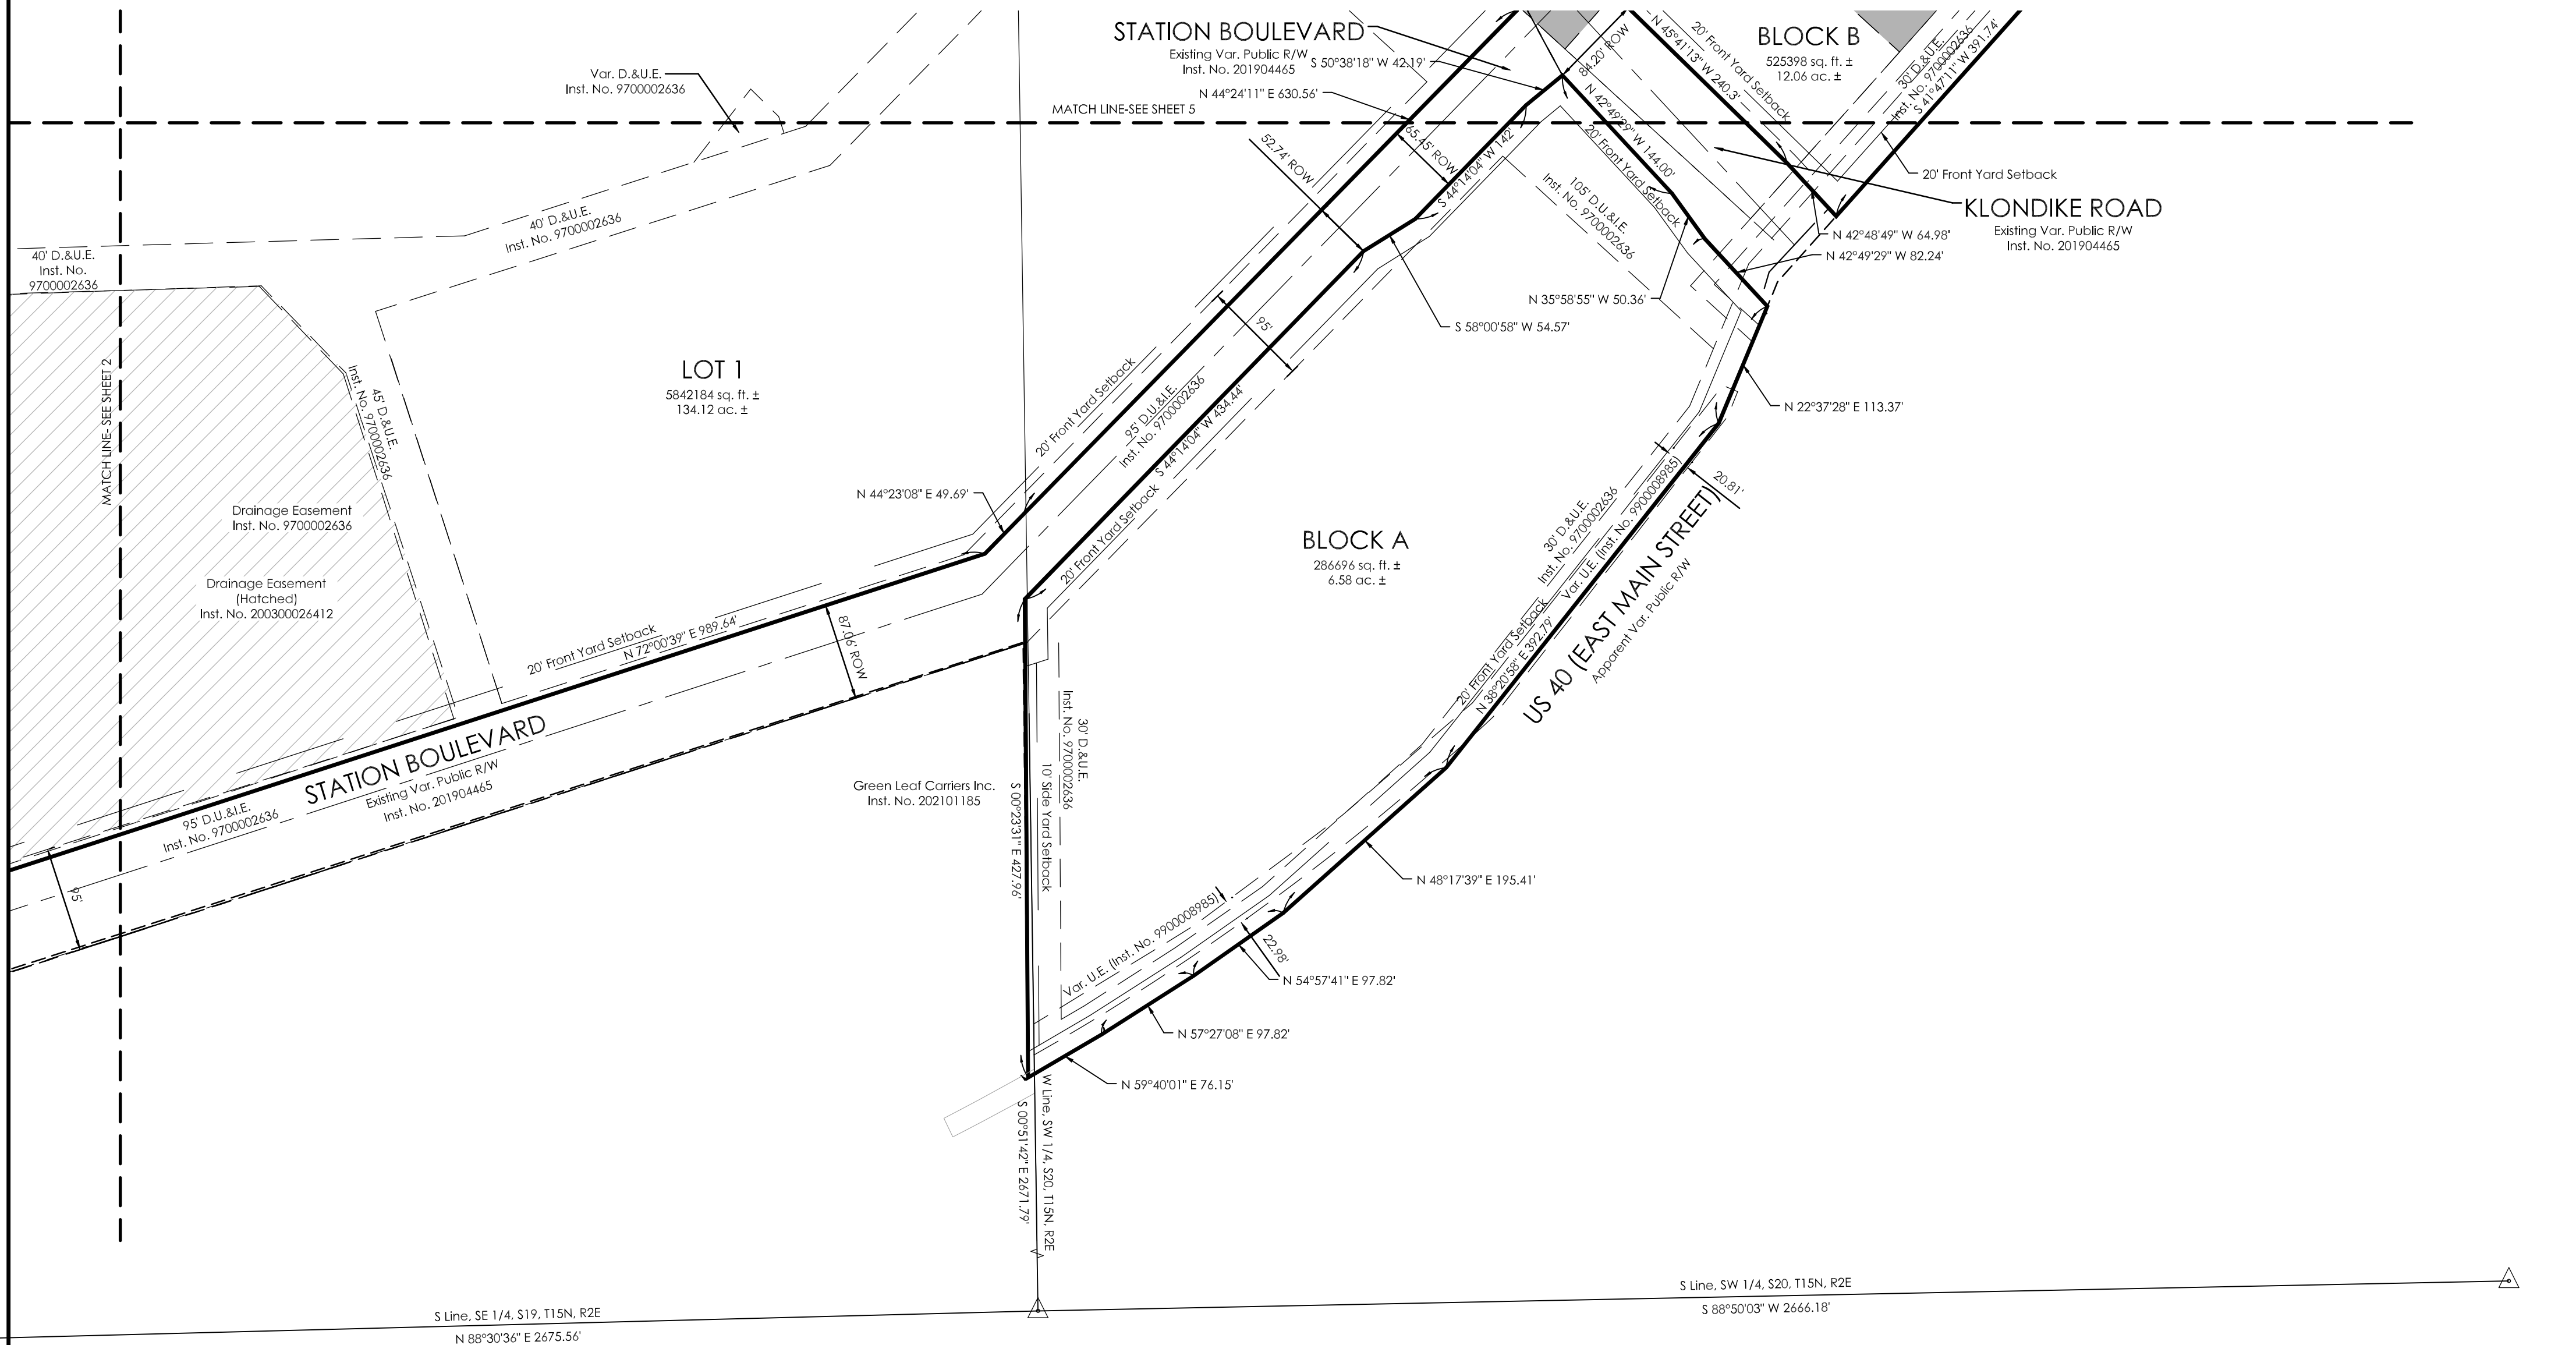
STATION BOULEVARD
Existing Var. Public R/W
Inst. No. 201904465

S 50°38'18" W 42.19'

N 44°24'11" E 630.56'

Var. D.&U.E.
Inst. No. 9700002636

MATCH LINE-SEE SHEET 5

BLOCK B
525398 sq. ft. ±
12.06 ac. ±

N 45°41'13" W 240.3'
84.20' ROW
20' Front Yard Setback
30' D.&U.E.
Inst. No. 9700002636
S 41°47'11" W 391.74'
N 42°49'29" W 144.00'
20' Front Yard Setback
65.45' ROW
S 44°14'04" W 142
52.74' ROW
105' D.U.&I.E.
Inst. No. 9700002636

20' Front Yard Setback

KLONDIKE ROAD
Existing Var. Public R/W
Inst. No. 201904465

N 42°48'49" W 64.98'
N 42°49'29" W 82.24'
N 35°58'55" W 50.36'
S 58°00'58" W 54.57'

40' D.&U.E.
Inst. No. 9700002636

40' D.&U.E.
Inst. No.
9700002636

MATCH LINE- SEE SHEET 2

LOT 1
5842184 sq. ft. ±
134.12 ac. ±

45' D.&U.E.
Inst. No. 9700002636

95'

N 22°37'28" E 113.37'

20' Front Yard Setback
95' D.U.&I.E.
Inst. No. 9700002636
S 44°14'04" W 434.44'
20' Front Yard Setback

Drainage Easement
Inst. No. 9700002636

Drainage Easement
(Hatched)
Inst. No. 200300026412

N 44°23'08" E 49.69'

BLOCK A
286696 sq. ft. ±
6.58 ac. ±

30' D.&U.E.
Inst. No. 9700002636
Var. U.E. (Inst. No. 9900008985)
20.81'
20' Front Yard Setback
N 38°20'58" E 392.79'
US 40 (EAST MAIN STREET)
Apparent Var. Public R/W

20' Front Yard Setback
N 72°00'39" E 989.64'
87.06' ROW

STATION BOULEVARD
Existing Var. Public R/W
Inst. No. 201904465

95' D.U.&I.E.
Inst. No. 9700002636

95'

30' D.&U.E.
Inst. No. 9700002636
10' Side Yard Setback

Green Leaf Carriers Inc.
Inst. No. 202101185

S 00°23'31" E 427.96'

N 48°17'39" E 195.41'

Var. U.E. (Inst. No. 9900008985)
22.98'
N 54°57'41" E 97.82'
N 57°27'08" E 97.82'
N 59°40'01" E 76.15'

W Line, SW 1/4, S20, T15N, R2E
S 00°51'42" E 2671.79'

S Line, SW 1/4, S20, T15N, R2E
S 88°50'03" W 2666.18'

S Line, SE 1/4, S19, T15N, R2E
N 88°30'36" E 2675.56'